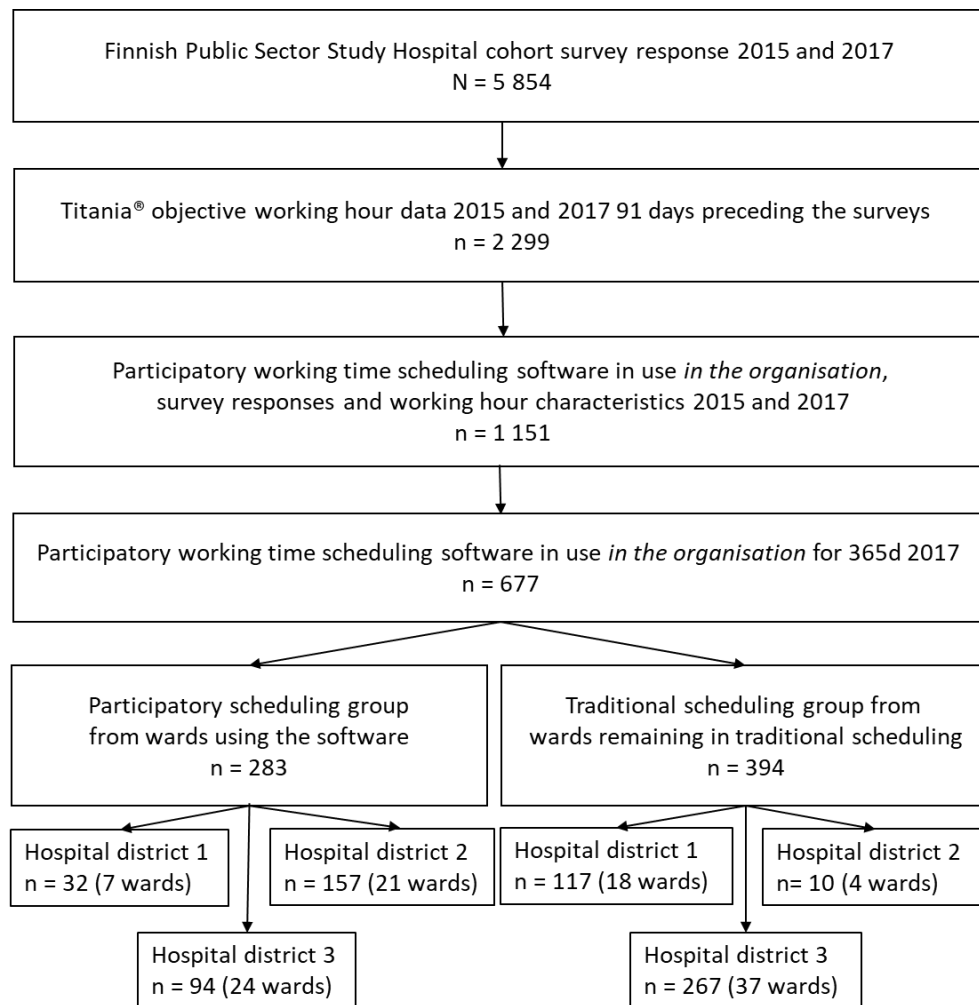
Finnish Public Sector Study Hospital cohort survey response 2015 and 2017
N = 5 854

Titania® objective working hour data 2015 and 2017 91 days preceding the surveys
n = 2 299

Participatory working time scheduling software in use *in the organisation*, survey responses and working hour characteristics 2015 and 2017
n = 1 151

Participatory working time scheduling software in use *in the organisation* for 365d 2017
n = 677

Participatory scheduling group from wards using the software
n = 283

Traditional scheduling group from wards remaining in traditional scheduling
n = 394

Hospital district 1
n = 32 (7 wards)

Hospital district 2
n = 157 (21 wards)

Hospital district 3
n = 94 (24 wards)

Hospital district 1
n = 117 (18 wards)

Hospital district 2
n= 10 (4 wards)

Hospital district 3
n = 267 (37 wards)